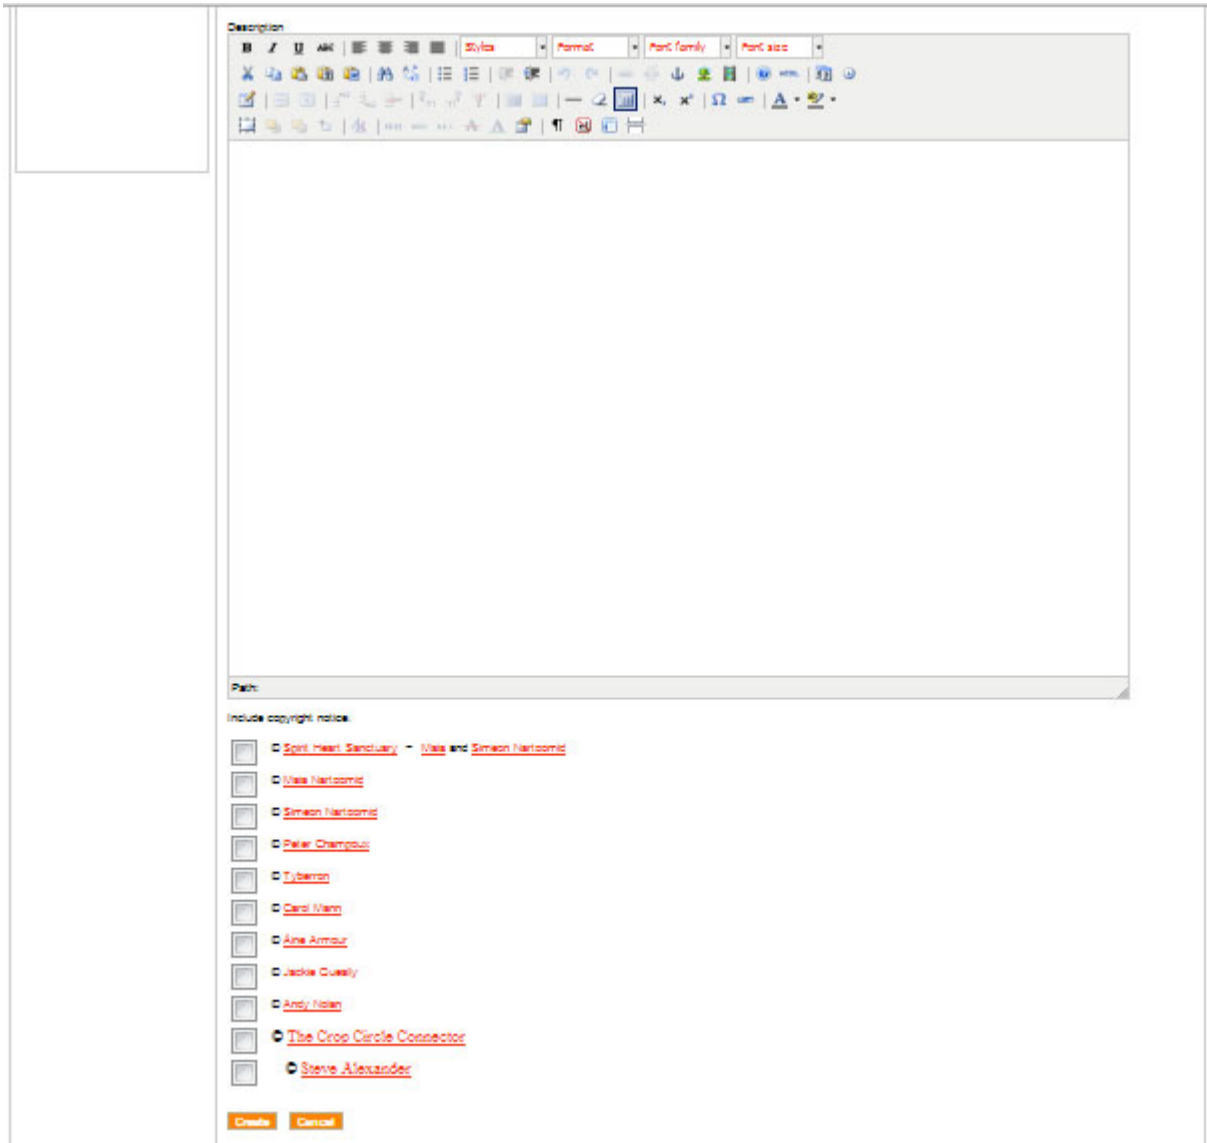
Description

B I U ABC Styles Format Font family Font size

Path:

Include copyright notice:

© Spirit Heart Sanctuary - Maia and Simeon Nartoomid

© Maia Nartoomid

© Simeon Nartoomid

© Peter Champoux

© Tyberonn

© Carol Mann

© Aine Armour

© Jackie Cuesly

© Andy Nolan

© The Crop Circle Connector

© Steve Alexander

Create Cancel